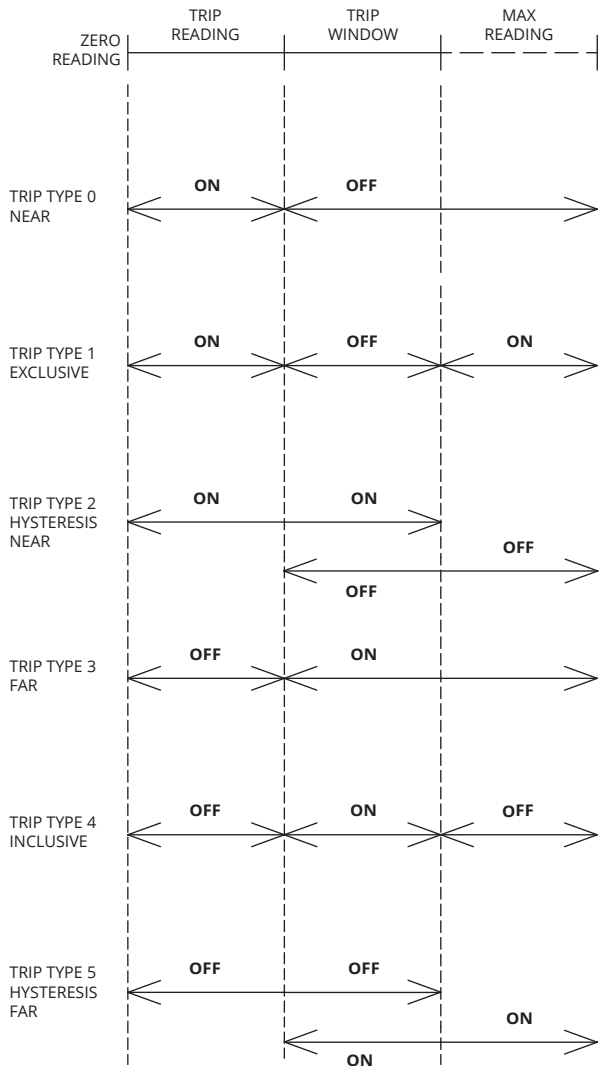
ZERO READING

TRIP READING

TRIP WINDOW

MAX READING

TRIP TYPE 0 NEAR

ON

OFF

TRIP TYPE 1 EXCLUSIVE

ON

OFF

ON

TRIP TYPE 2 HYSTERESIS NEAR

ON

ON

OFF

OFF

TRIP TYPE 3 FAR

OFF

ON

TRIP TYPE 4 INCLUSIVE

OFF

ON

OFF

TRIP TYPE 5 HYSTERESIS FAR

OFF

OFF

ON

ON